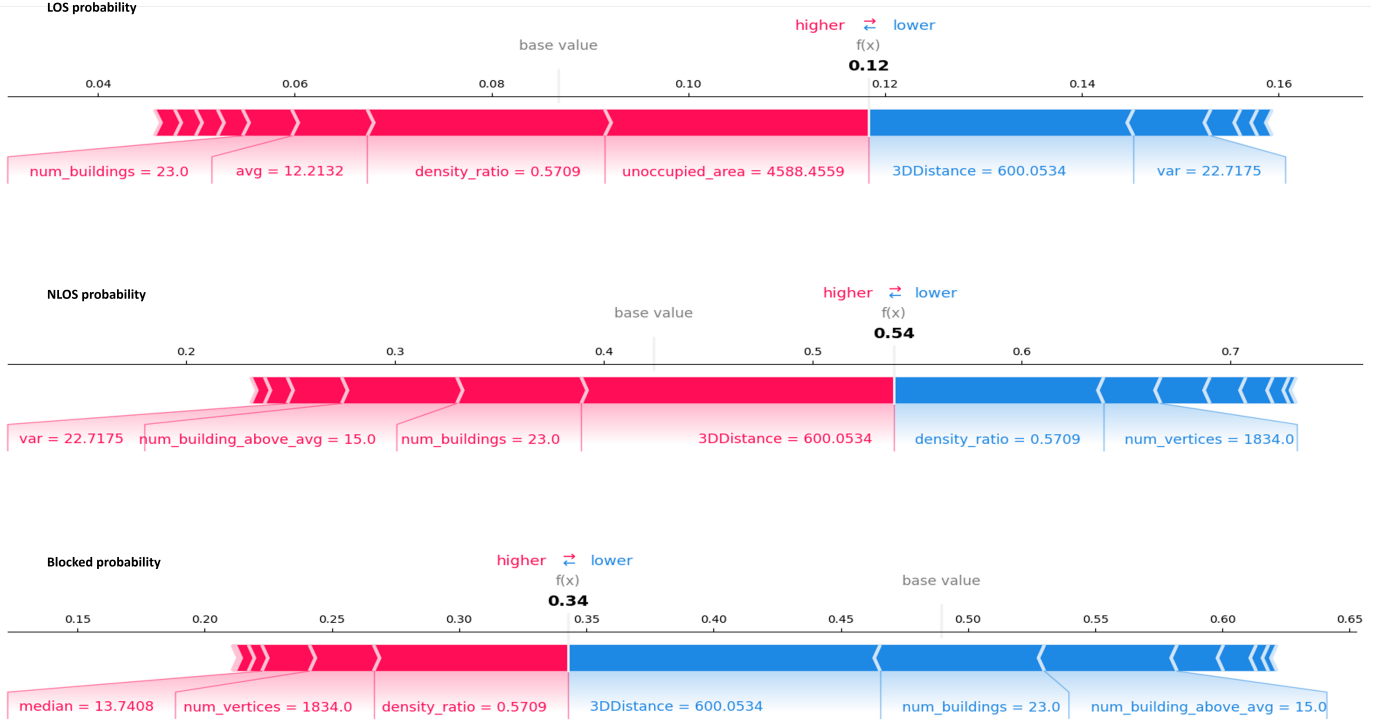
LOS probability

higher ⇄ lower

base value

f(x)

0.12

0.04 0.06 0.08 0.10 0.12 0.14 0.16

num_buildings = 23.0 avg = 12.2132 density_ratio = 0.5709 unoccupied_area = 4588.4559 3DDistance = 600.0534 var = 22.7175

NLOS probability

higher ⇄ lower

base value

f(x)

0.54

0.2 0.3 0.4 0.5 0.6 0.7

var = 22.7175 num_building_above_avg = 15.0 num_buildings = 23.0 3DDistance = 600.0534 density_ratio = 0.5709 num_vertices = 1834.0

Blocked probability

higher ⇄ lower

f(x)

0.34

base value

0.15 0.20 0.25 0.30 0.35 0.40 0.45 0.50 0.55 0.60 0.65

median = 13.7408 num_vertices = 1834.0 density_ratio = 0.5709 3DDistance = 600.0534 num_buildings = 23.0 num_building_above_avg = 15.0